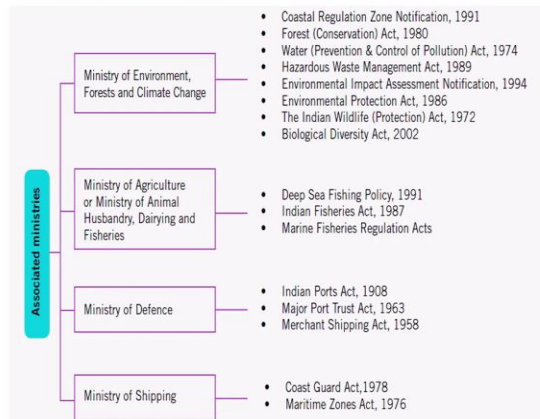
Associated ministries

Ministry of Environment, Forests and Climate Change

- Coastal Regulation Zone Notification, 1991
- Forest (Conservation) Act, 1980
- Water (Prevention & Control of Pollution) Act, 1974
- Hazardous Waste Management Act, 1989
- Environmental Impact Assessment Notification, 1994
- Environmental Protection Act, 1986
- The Indian Wildlife (Protection) Act, 1972
- Biological Diversity Act, 2002

Ministry of Agriculture or Ministry of Animal Husbandry, Dairying and Fisheries

- Deep Sea Fishing Policy, 1991
- Indian Fisheries Act, 1987
- Marine Fisheries Regulation Acts

Ministry of Defence

- Indian Ports Act, 1908
- Major Port Trust Act, 1963
- Merchant Shipping Act, 1958

Ministry of Shipping

- Coast Guard Act,1978
- Maritime Zones Act, 1976